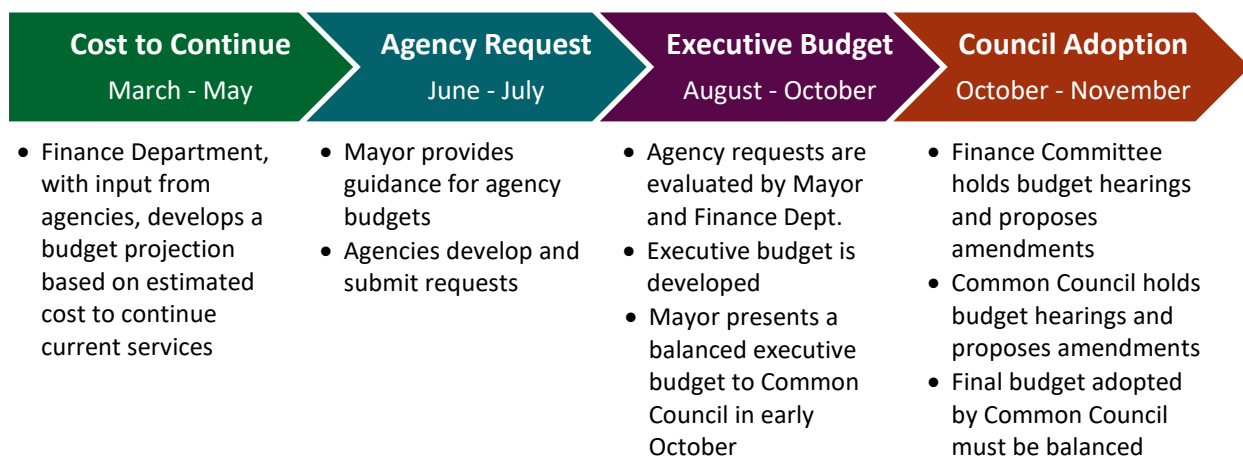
Cost to Continue
March - May

- Finance Department, with input from agencies, develops a budget projection based on estimated cost to continue current services

Agency Request
June - July

- Mayor provides guidance for agency budgets
- Agencies develop and submit requests

Executive Budget
August - October

- Agency requests are evaluated by Mayor and Finance Dept.
- Executive budget is developed
- Mayor presents a balanced executive budget to Common Council in early October

Council Adoption
October - November

- Finance Committee holds budget hearings and proposes amendments
- Common Council holds budget hearings and proposes amendments
- Final budget adopted by Common Council must be balanced